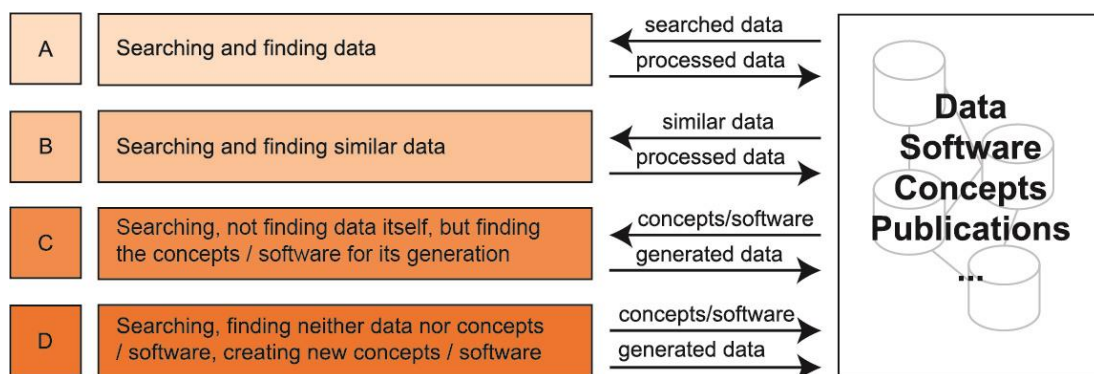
A

Searching and finding data

searched data

processed data

B

Searching and finding similar data

similar data

processed data

C

Searching, not finding data itself, but finding the concepts / software for its generation

concepts/software

generated data

D

Searching, finding neither data nor concepts / software, creating new concepts / software

concepts/software

generated data

Data
Software
Concepts
Publications
...